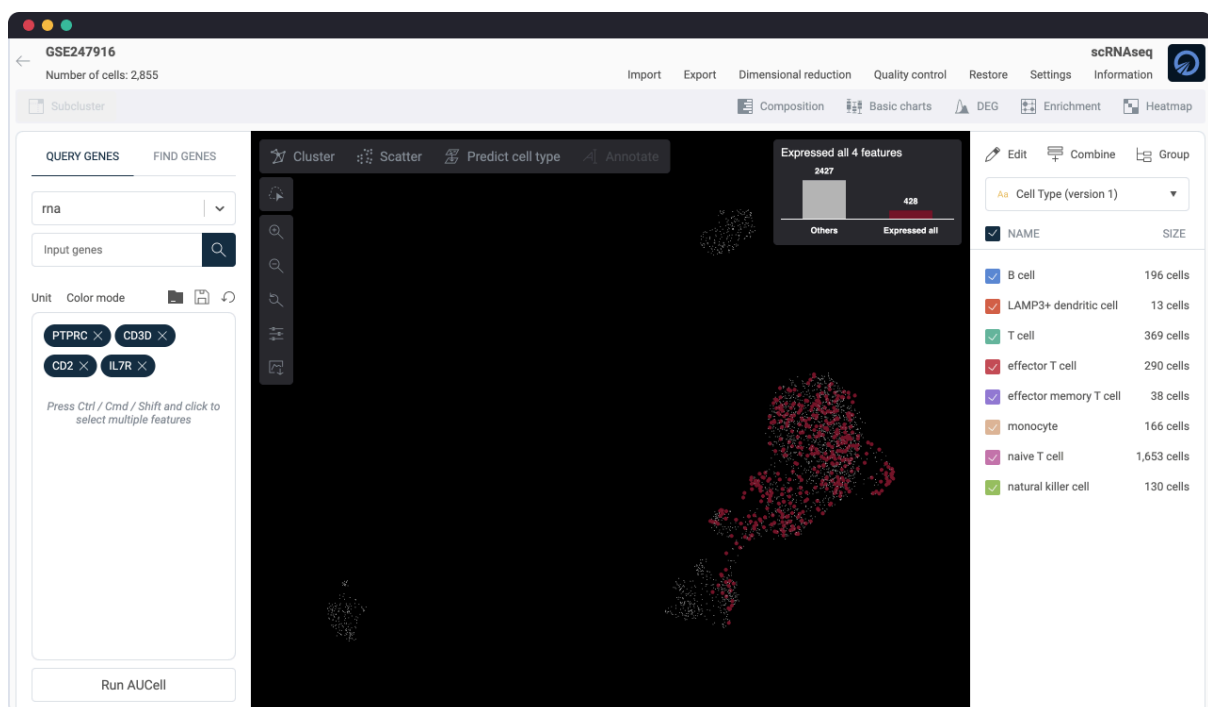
GSE247916
Number of cells: 2,855

scRNAseq

Import Export Dimensional reduction Quality control Restore Settings Information

Subcluster

Composition Basic charts DEG Enrichment Heatmap

QUERY GENES FIND GENES

rna

Input genes

Unit Color mode

PTPRC CD3D CD2 IL7R

Press Ctrl / Cmd / Shift and click to select multiple features

Run AUCell

Cluster Scatter Predict cell type Annotate

Expressed all 4 features

| Others | Expressed all |
|---|---|
| 2427 | 428 |

Edit Combine Group

Cell Type (version 1)

NAME SIZE

| NAME | SIZE |
|---|---|
| B cell | 196 cells |
| LAMP3+ dendritic cell | 13 cells |
| T cell | 369 cells |
| effector T cell | 290 cells |
| effector memory T cell | 38 cells |
| monocyte | 166 cells |
| naive T cell | 1,653 cells |
| natural killer cell | 130 cells |